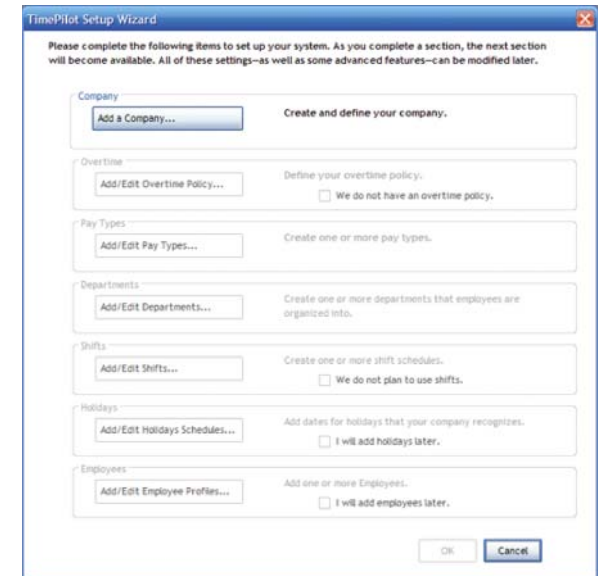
TimePilot Setup Wizard

Please complete the following items to set up your system. As you complete a section, the next section will become available. All of these settings—as well as some advanced features—can be modified later.

Company

Add a Company...

Create and define your company.

Overtime

Add/Edit Overtime Policy...

Define your overtime policy.

We do not have an overtime policy.

Pay Types

Add/Edit Pay Types...

Create one or more pay types.

Departments

Add/Edit Departments...

Create one or more departments that employees are organized into.

Shifts

Add/Edit Shifts...

Create one or more shift schedules.

We do not plan to use shifts.

Holidays

Add/Edit Holidays Schedules...

Add dates for holidays that your company recognizes.

I will add holidays later.

Employees

Add/Edit Employee Profiles...

Add one or more Employees.

I will add employees later.

OK

Cancel